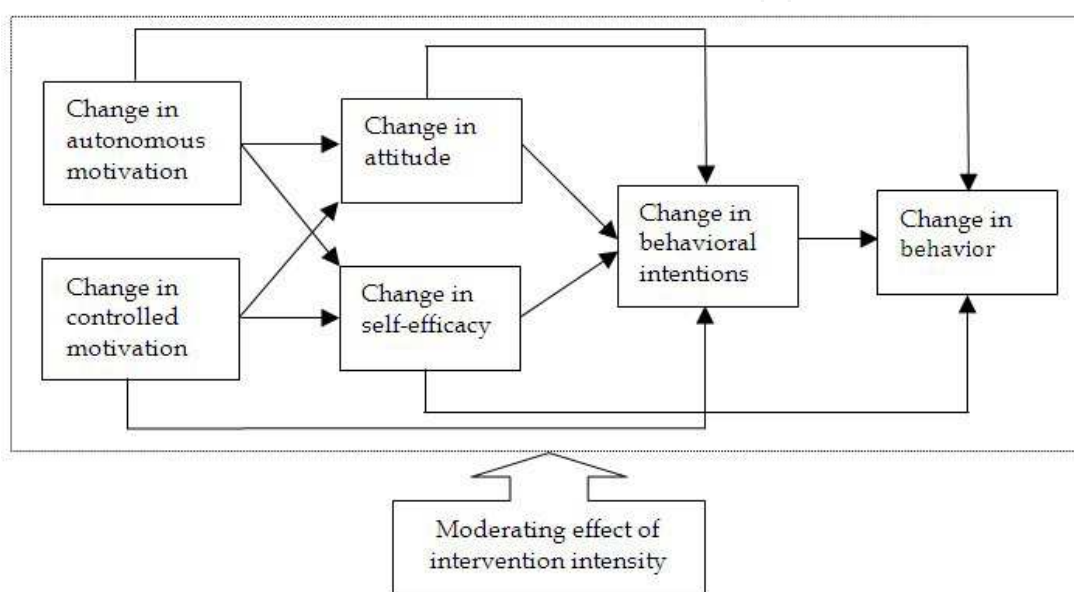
Change in autonomous motivation

Change in controlled motivation

Change in attitude

Change in self-efficacy

Change in behavioral intentions

Change in behavior

Moderating effect of intervention intensity